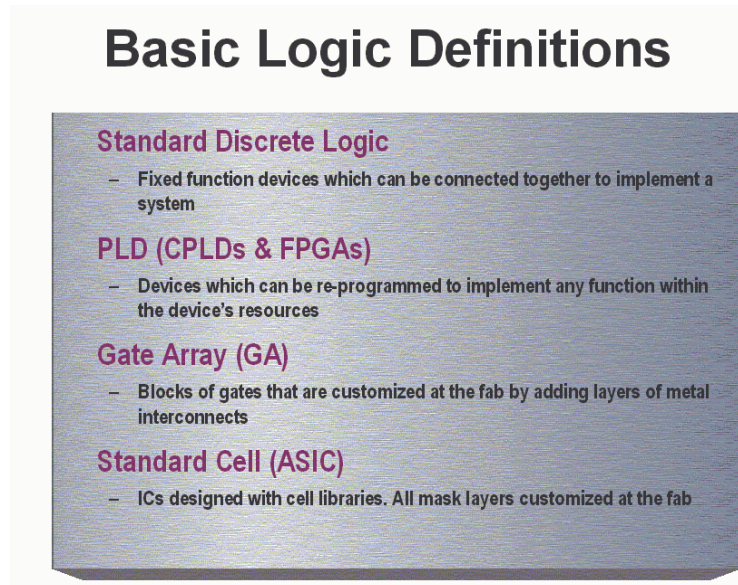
Basic Logic Definitions

Standard Discrete Logic

– Fixed function devices which can be connected together to implement a system

PLD (CPLDs & FPGAs)

– Devices which can be re-programmed to implement any function within the device's resources

Gate Array (GA)

– Blocks of gates that are customized at the fab by adding layers of metal interconnects

Standard Cell (ASIC)

– ICs designed with cell libraries. All mask layers customized at the fab